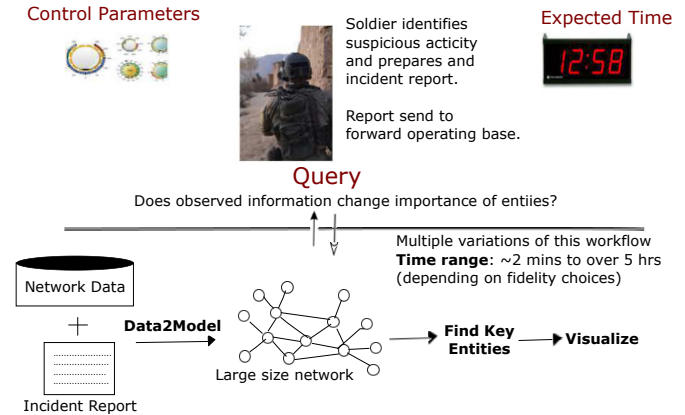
Control Parameters

Soldier identifies suspicious acticity and prepares and incident report.

Report send to forward operating base.

Expected Time

12:58

Query

Does observed information change importance of entiies?

Multiple variations of this workflow
**Time range**: ~2 mins to over 5 hrs (depending on fidelity choices)

Network Data

+

Incident Report

**Data2Model**

Large size network

**Find Key Entities**

**Visualize**